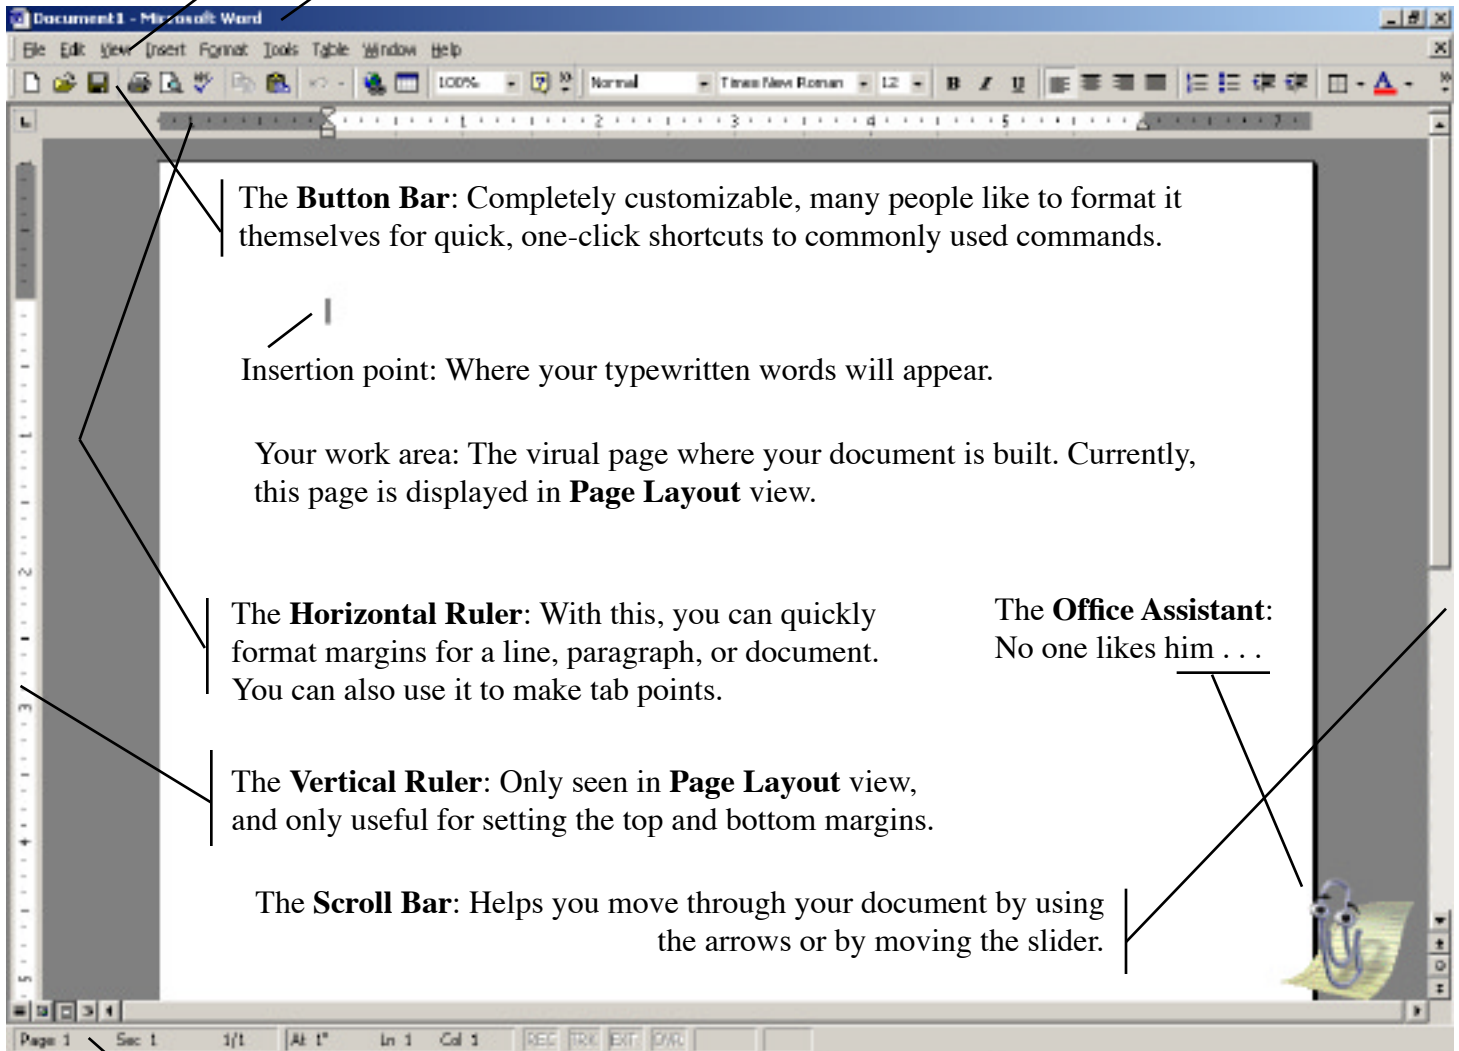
Document1 - Microsoft Word

File Edit View Insert Format Tools Table Window Help

100% Normal Times New Roman 12 B I U

The **Button Bar**: Completely customizable, many people like to format it themselves for quick, one-click shortcuts to commonly used commands.

Insertion point: Where your typewritten words will appear.

Your work area: The virual page where your document is built. Currently, this page is displayed in **Page Layout** view.

The **Horizontal Ruler**: With this, you can quickly format margins for a line, paragraph, or document. You can also use it to make tab points.

The **Office Assistant**: No one likes him . . .

The **Vertical Ruler**: Only seen in **Page Layout** view, and only useful for setting the top and bottom margins.

The **Scroll Bar**: Helps you move through your document by using the arrows or by moving the slider.

Page 1 Sec 1 1/1 At 1" Ln 1 Col 1 REC TRK EXT OVR